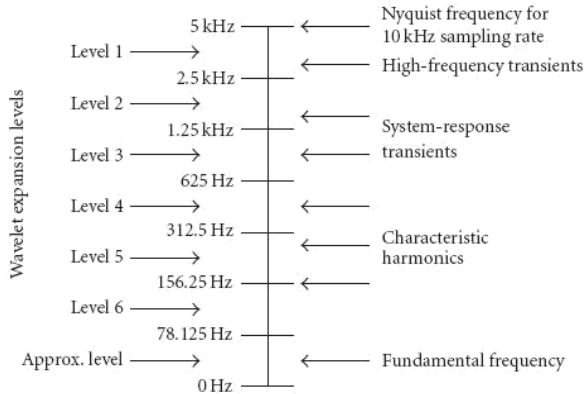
Wavelet expansion levels

5 kHz
Nyquist frequency for 10 kHz sampling rate
Level 1
2.5 kHz
High-frequency transients
Level 2
1.25 kHz
System-response transients
Level 3
625 Hz
Level 4
312.5 Hz
Characteristic harmonics
Level 5
156.25 Hz
Level 6
78.125 Hz
Approx. level
Fundamental frequency
0 Hz